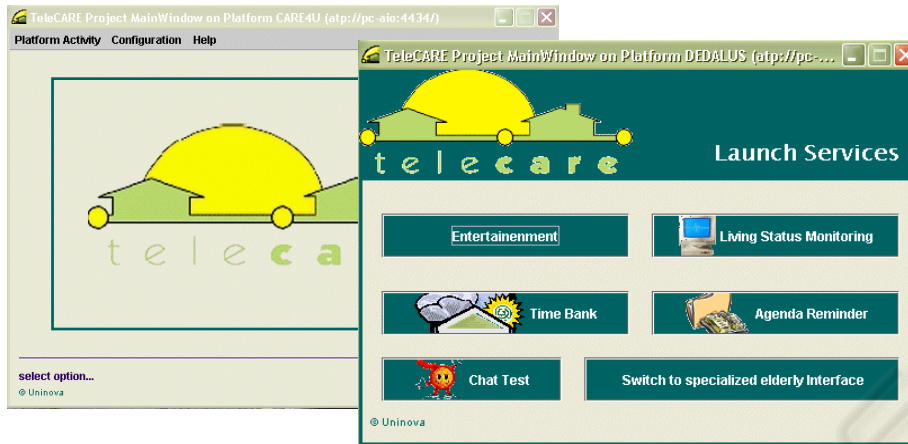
TeleCARE Project MainWindow on Platform CARE4U (atp://pc-aio:4434/)

Platform Activity Configuration Help

t e l e c a

select option...

© Uninova

TeleCARE Project MainWindow on Platform DEDALUS (atp://pc-...

t e l e c a r e

Launch Services

Entertainenment

Living Status Monitoring

Time Bank

Agenda Reminder

Chat Test

Switch to specialized elderly Interface

© Uninova